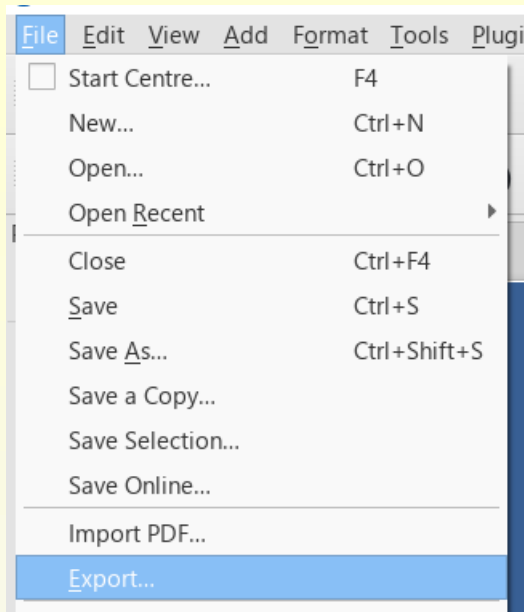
File Edit View Add Format Tools Plugi

Start Centre... F4
New... Ctrl+N
Open... Ctrl+O
Open Recent
Close Ctrl+F4
Save Ctrl+S
Save As... Ctrl+Shift+S
Save a Copy...
Save Selection...
Save Online...
Import PDF...
Export...